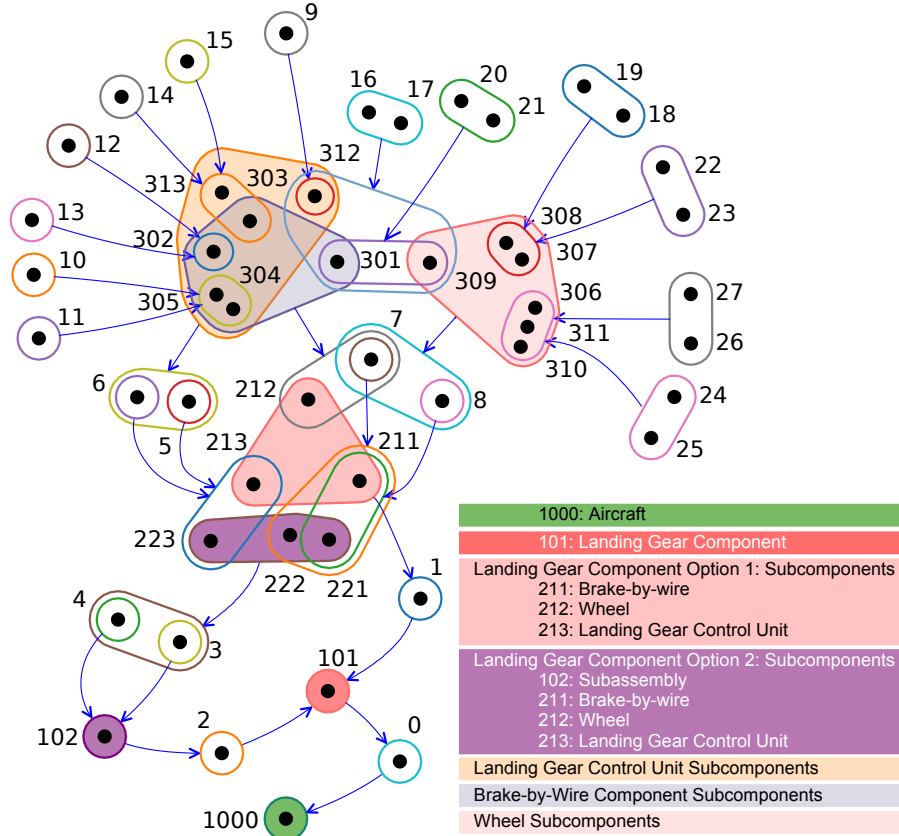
9
15
14
16
17
20
21
19
18
12
312
313
303
13
302
301
308
307
22
23
10
304
309
305
306
27
11
311
7
310
26
6
212
8
24
25
5
213
211
223
222
221
1
4
3
101
102
2
0
1000

1000: Aircraft
101: Landing Gear Component
Landing Gear Component Option 1: Subcomponents
211: Brake-by-wire
212: Wheel
213: Landing Gear Control Unit
Landing Gear Component Option 2: Subcomponents
102: Subassembly
211: Brake-by-wire
212: Wheel
213: Landing Gear Control Unit
Landing Gear Control Unit Subcomponents
Brake-by-Wire Component Subcomponents
Wheel Subcomponents